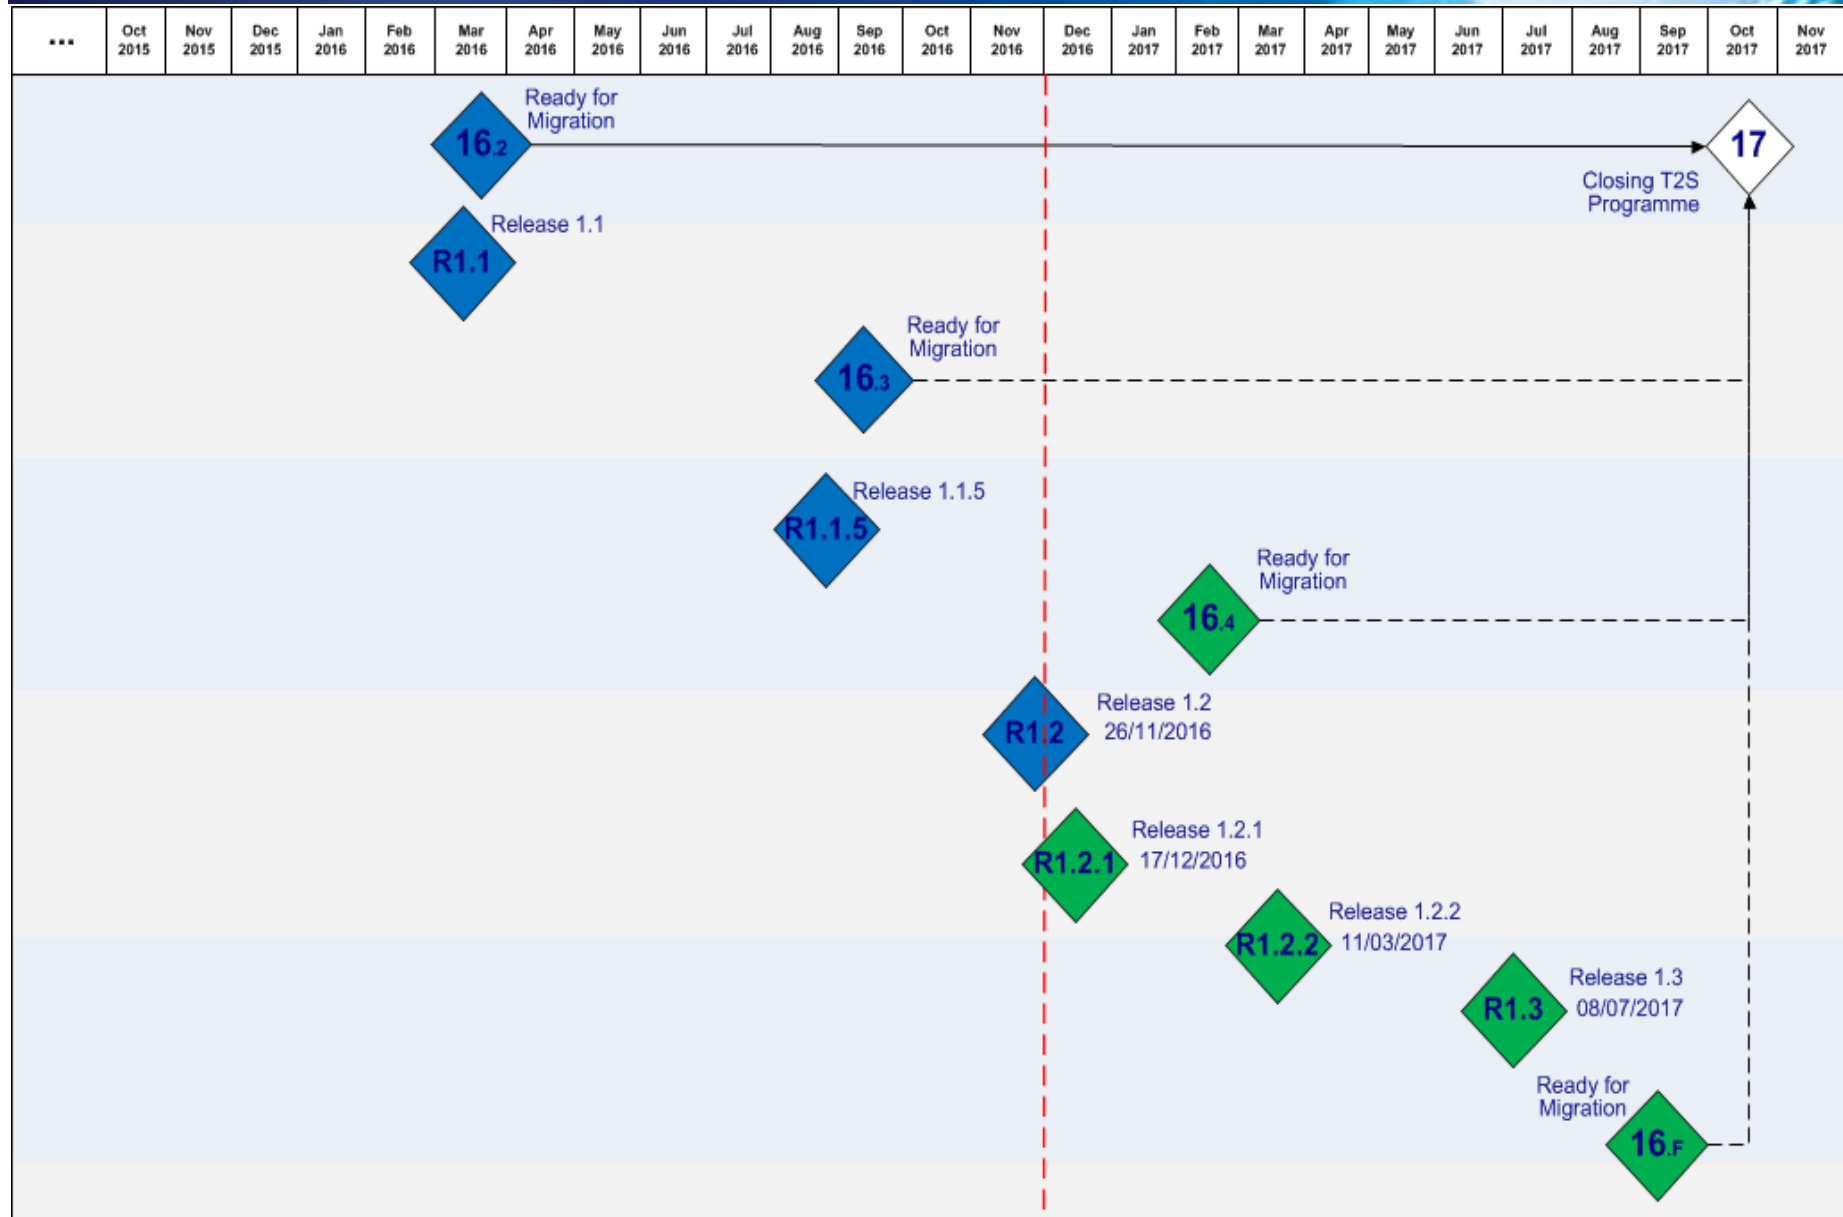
| ... | Oct 2015 | Nov 2015 | Dec 2015 | Jan 2016 | Feb 2016 | Mar 2016 | Apr 2016 | May 2016 | Jun 2016 | Jul 2016 | Aug 2016 | Sep 2016 | Oct 2016 | Nov 2016 | Dec 2016 | Jan 2017 | Feb 2017 | Mar 2017 | Apr 2017 | May 2017 | Jun 2017 | Jul 2017 | Aug 2017 | Sep 2017 | Oct 2017 | Nov 2017 |
|---|---|---|---|---|---|---|---|---|---|---|---|---|---|---|---|---|---|---|---|---|---|---|---|---|---|---|

$16_{.2}$ Ready for Migration

17 Closing T2S Programme

R1.1 Release 1.1

$16_{.3}$ Ready for Migration

R1.1.5 Release 1.1.5

$16_{.4}$ Ready for Migration

R1.2 Release 1.2 26/11/2016

R1.2.1 Release 1.2.1 17/12/2016

R1.2.2 Release 1.2.2 11/03/2017

R1.3 Release 1.3 08/07/2017

Ready for Migration $16_{.F}$